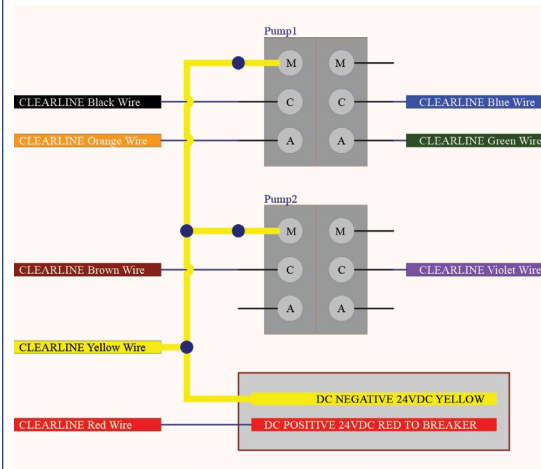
Pump1

M M
C C
A A

CLEARLINE Black Wire
CLEARLINE Blue Wire
CLEARLINE Orange Wire
CLEARLINE Green Wire

Pump2

M M
C C
A A

CLEARLINE Brown Wire
CLEARLINE Violet Wire
CLEARLINE Yellow Wire

DC NEGATIVE 24VDC YELLOW
CLEARLINE Red Wire
DC POSITIVE 24VDC RED TO BREAKER